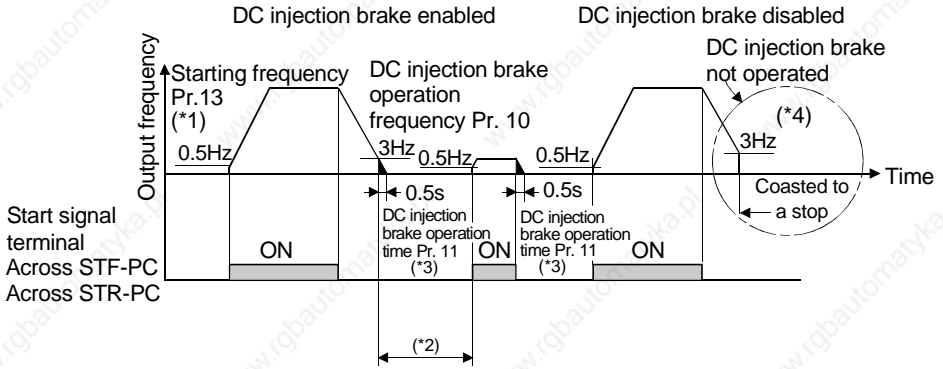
DC injection brake enabled

DC injection brake disabled

Output frequency

Starting frequency Pr.13 (*1)

DC injection brake operation frequency Pr. 10

DC injection brake not operated

(*4)

0.5Hz

3Hz

0.5Hz

0.5Hz

3Hz

Time

0.5s

0.5s

Coasted to a stop

Start signal terminal Across STF-PC Across STR-PC

ON

DC injection brake operation time Pr. 11 (*3)

ON

DC injection brake operation time Pr. 11 (*3)

ON

(*2)